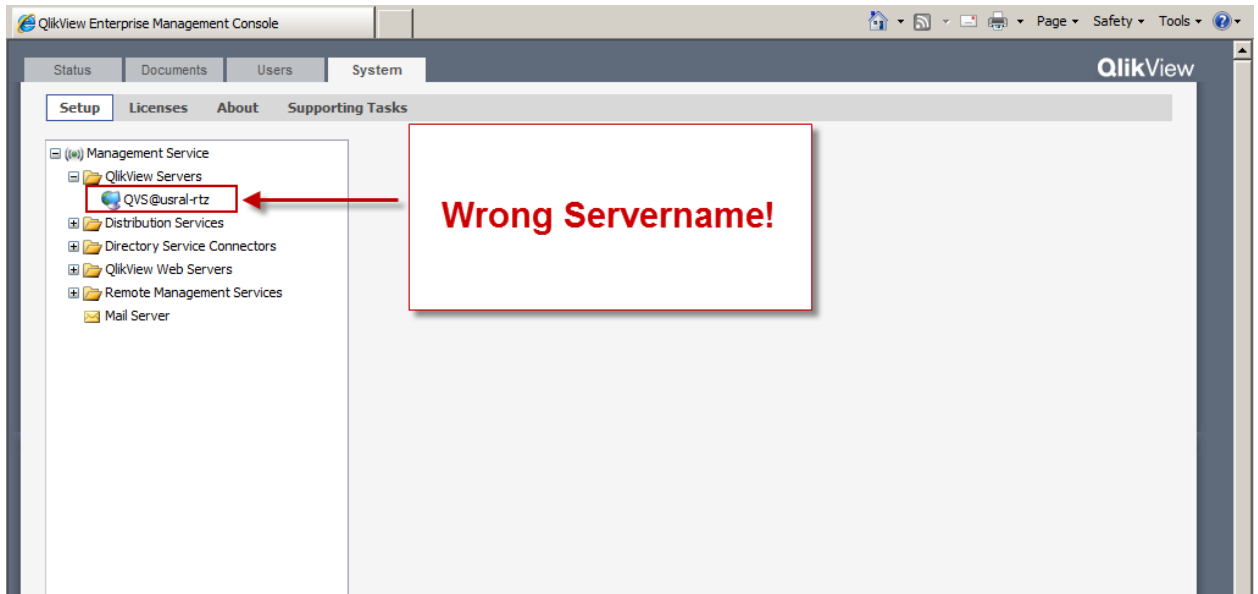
QlikView Enterprise Management Console

Page ▾ Safety ▾ Tools ▾

Status Documents Users System

QlikView

Setup Licenses About Supporting Tasks

Management Service
QlikView Servers
QVS@usral-rtz
Distribution Services
Directory Service Connectors
QlikView Web Servers
Remote Management Services
Mail Server

Wrong Servername!